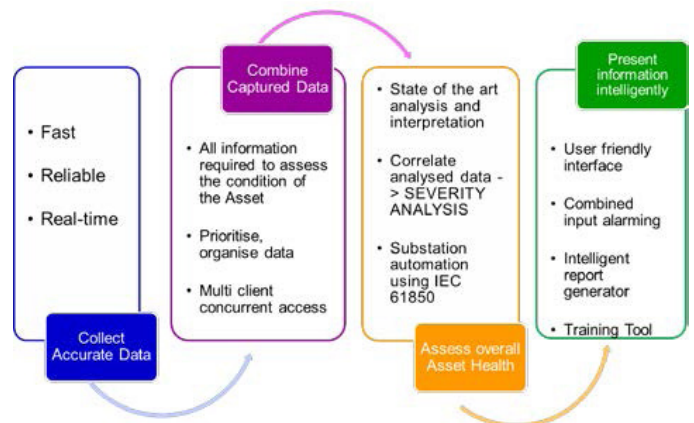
- Fast
- Reliable
- Real-time

Collect Accurate Data

Combine Captured Data

- All information required to assess the condition of the Asset
- Prioritise, organise data
- Multi client concurrent access

- State of the art analysis and interpretation
- Correlate analysed data - > SEVERITY ANALYSIS
- Substation automation using IEC 61850

Assess overall Asset Health

Present information intelligently

- User friendly interface
- Combined input alarming
- Intelligent report generator
- Training Tool